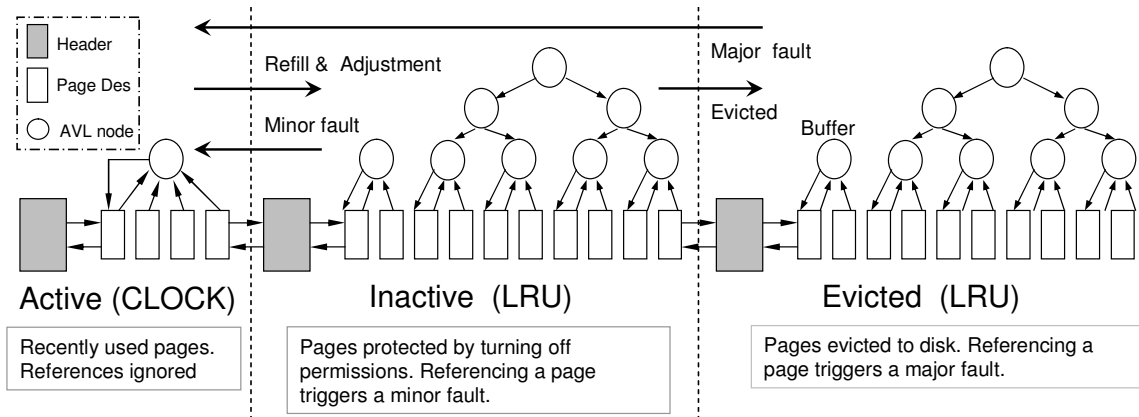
Header

Page Des

AVL node

Refill & Adjustment

Minor fault

Major fault

Evicted

Buffer

Active (CLOCK)

Inactive (LRU)

Evicted (LRU)

Recently used pages. References ignored

Pages protected by turning off permissions. Referencing a page triggers a minor fault.

Pages evicted to disk. Referencing a page triggers a major fault.